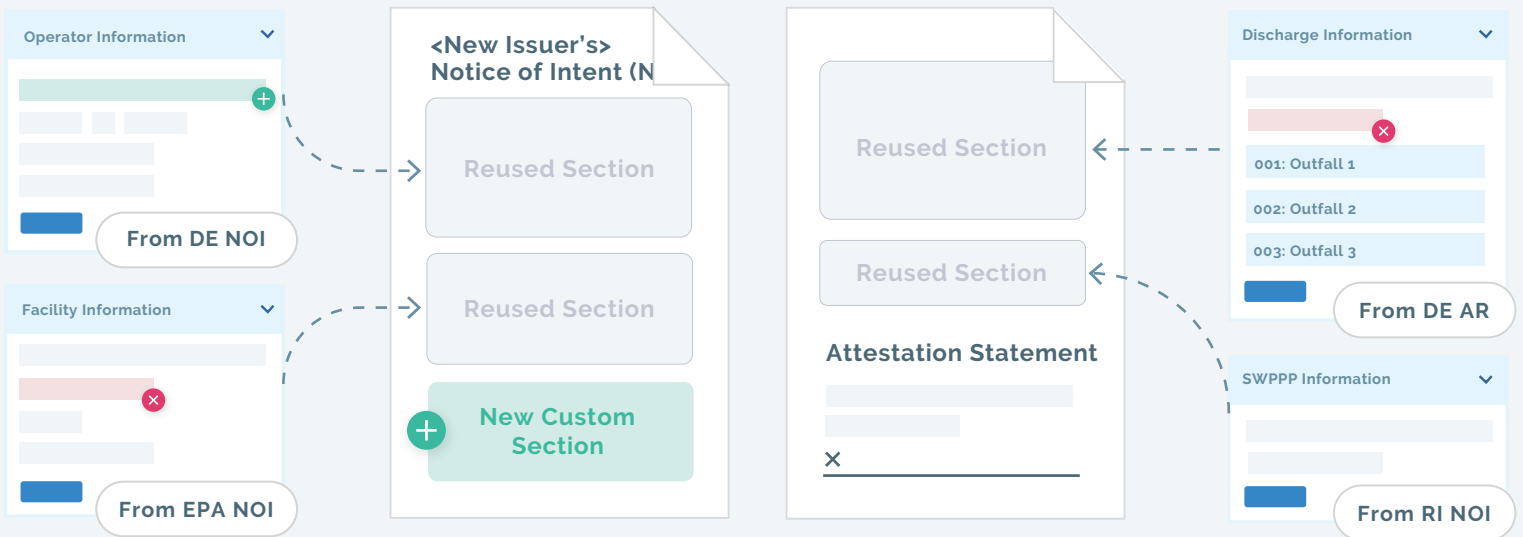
Operator Information

From DE NOI

Facility Information

From EPA NOI

<New Issuer's>
Notice of Intent (N

Reused Section

Reused Section

New Custom Section

Reused Section

Reused Section

Attestation Statement

×

Discharge Information

001: Outfall 1

002: Outfall 2

003: Outfall 3

From DE AR

SWPPP Information

From RI NOI